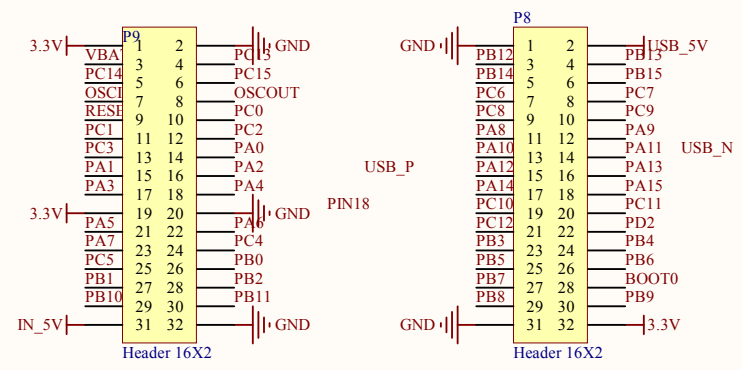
P9

3.3V
VBA
PC14
OSCI
RESE
PC1
PC3
PA1
PA3
3.3V
PA5
PA7
PC5
PB1
PB10
IN_5V

1 2
3 4
5 6
7 8
9 10
11 12
13 14
15 16
17 18
19 20
21 22
23 24
25 26
27 28
29 30
31 32

GND
PC13
PC15
OSCOUT
PC0
PC2
PA0
PA2
PA4
GND
PA6
PC4
PB0
PB2
PB11
GND

Header 16X2

USB_P

PIN18

P8

GND
PB12
PB14
PC6
PC8
PA8
PA10
PA12
PA14
PC10
PC12
PB3
PB5
PB7
PB8
GND

1 2
3 4
5 6
7 8
9 10
11 12
13 14
15 16
17 18
19 20
21 22
23 24
25 26
27 28
29 30
31 32

USB_5V
PB13
PB15
PC7
PC9
PA9
PA11
PA13
PA15
PC11
PD2
PB4
PB6
BOOT0
PB9
3.3V

USB_N

Header 16X2